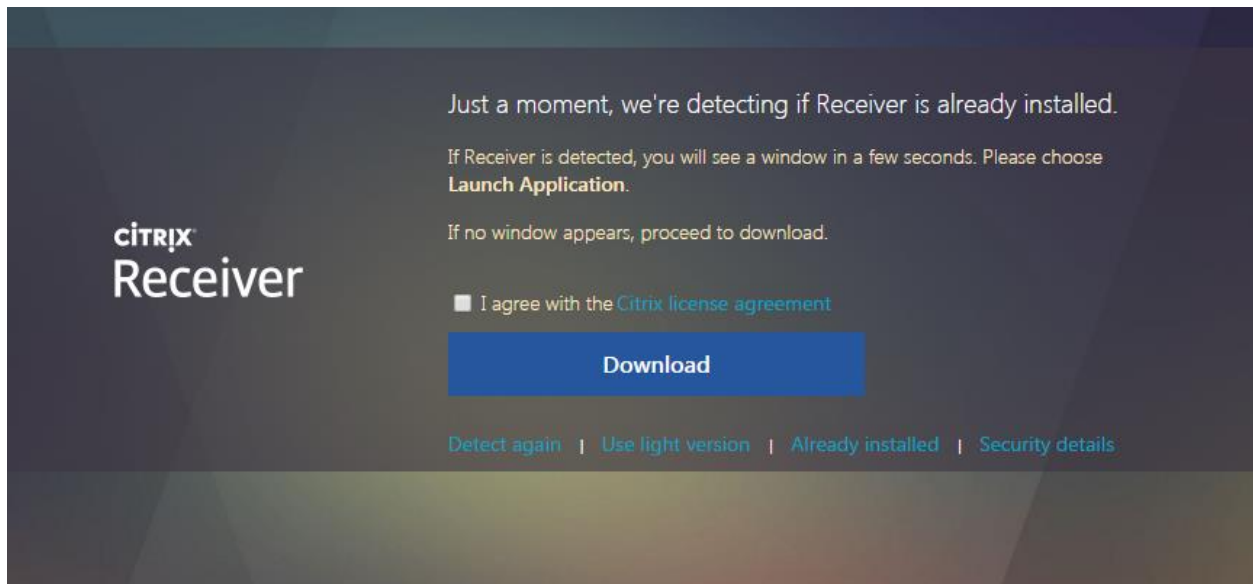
CiTRiX
Receiver

Just a moment, we're detecting if Receiver is already installed.

If Receiver is detected, you will see a window in a few seconds. Please choose **Launch Application**.

If no window appears, proceed to download.

I agree with the Citrix license agreement

Download

Detect again | Use light version | Already installed | Security details